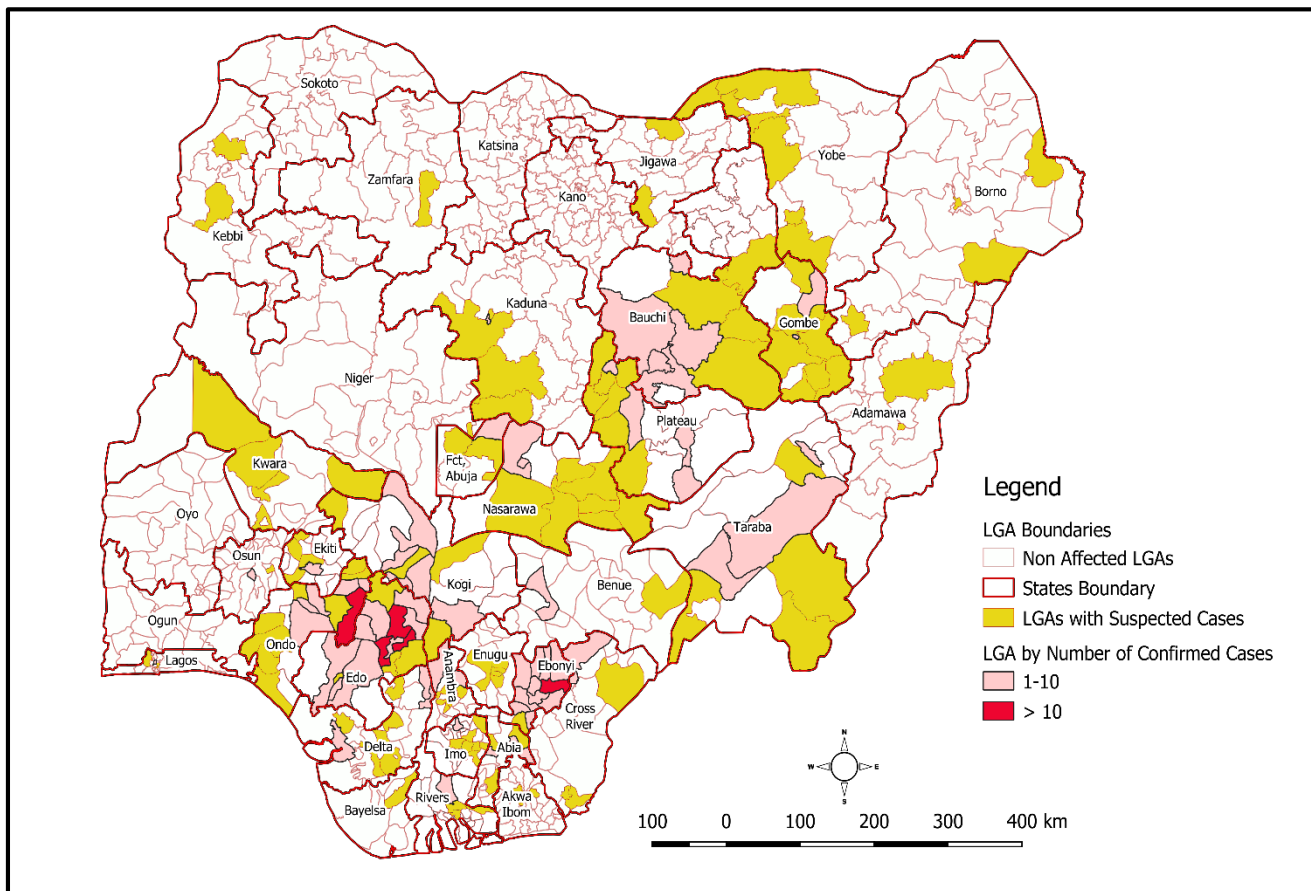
Sokoto
Katsina
Jigawa
Yobe
Zamfara
Borno
Kano
Kebbi
Kaduna
Bauchi
Gombe
Niger
Plateau
Adamawa
Fct Abuja
Kwara
Oyo
Nasarawa
Taraba
Osun
Ekiti
Kogi
Benue
Ogun
Ondo
Lagos
Edo
Anambra
Enugu
Ebonyi
Cross River
Delta
Imo
Abia
Bayelsa
Rivers
Akwa Ibom

Legend
LGA Boundaries
Non Affected LGAs
States Boundary
LGAs with Suspected Cases
LGA by Number of Confirmed Cases
1-10
> 10

N
W
E
S

100 0 100 200 300 400 km